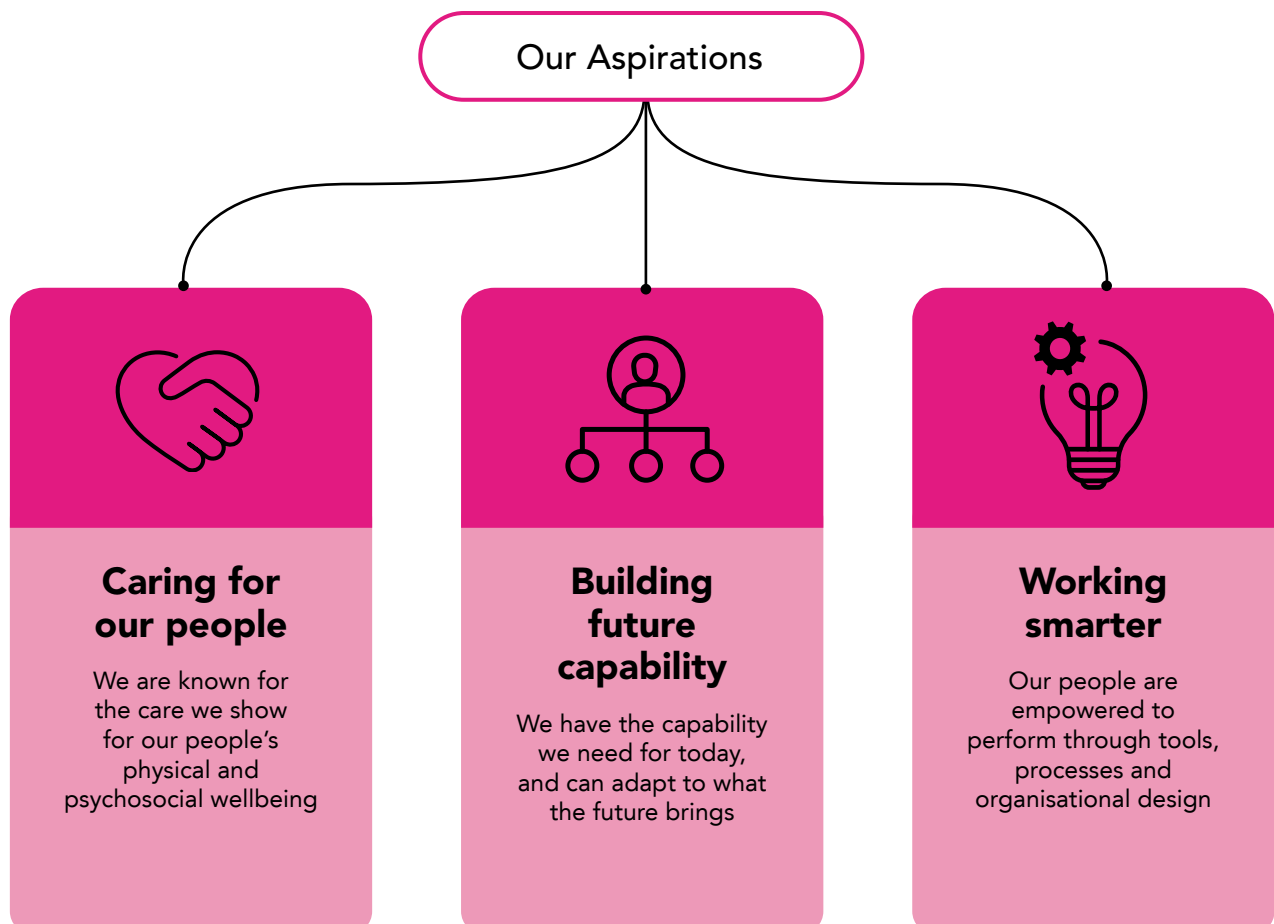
Our Aspirations

Caring for our people

We are known for the care we show for our people's physical and psychosocial wellbeing

Building future capability

We have the capability we need for today, and can adapt to what the future brings

Working smarter

Our people are empowered to perform through tools, processes and organisational design